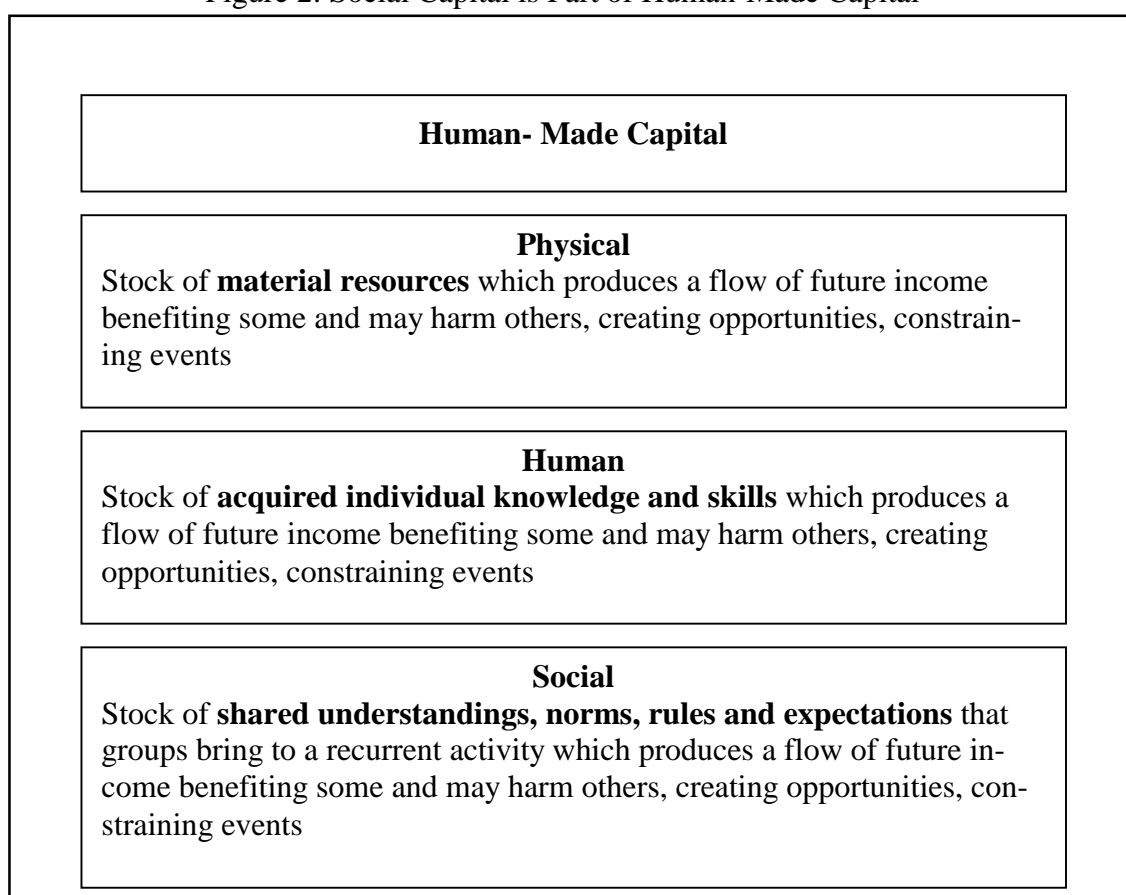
Figure 2. Social Capital is Part of Human-Made Capital

Human- Made Capital

Physical
Stock of material resources which produces a flow of future income benefiting some and may harm others, creating opportunities, constraining events

Human
Stock of acquired individual knowledge and skills which produces a flow of future income benefiting some and may harm others, creating opportunities, constraining events

Social
Stock of shared understandings, norms, rules and expectations that groups bring to a recurrent activity which produces a flow of future income benefiting some and may harm others, creating opportunities, constraining events